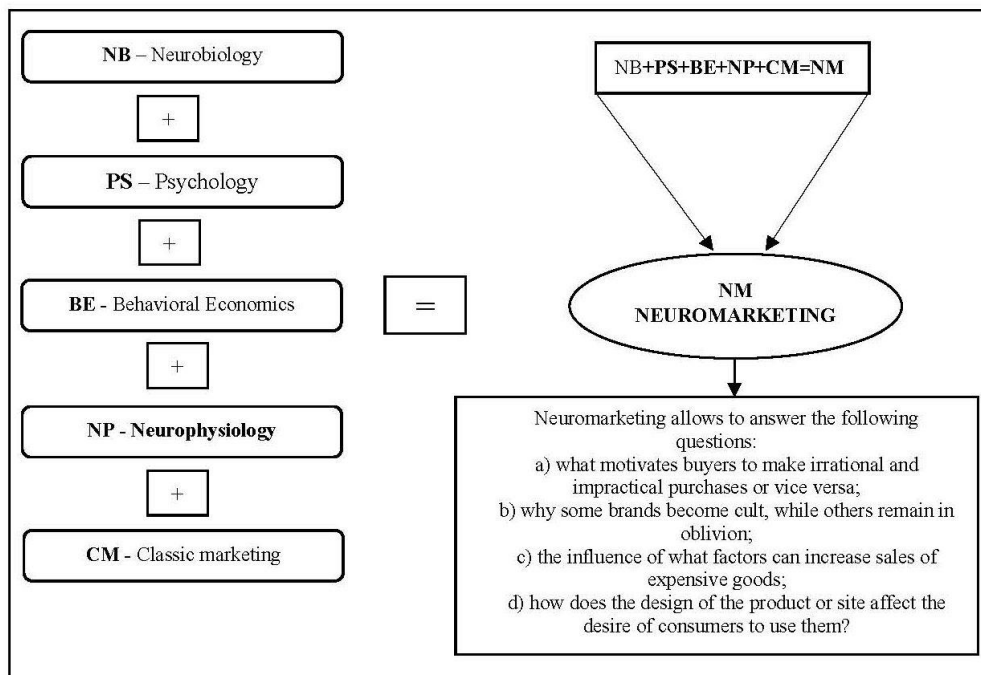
NB – Neurobiology

+

PS – Psychology

+

BE - Behavioral Economics

+

NP - Neurophysiology

+

CM - Classic marketing

=

NB+PS+BE+NP+CM=NM

NM
NEUROMARKETING

Neuromarketing allows to answer the following questions:
a) what motivates buyers to make irrational and impractical purchases or vice versa;
b) why some brands become cult, while others remain in oblivion;
c) the influence of what factors can increase sales of expensive goods;
d) how does the design of the product or site affect the desire of consumers to use them?